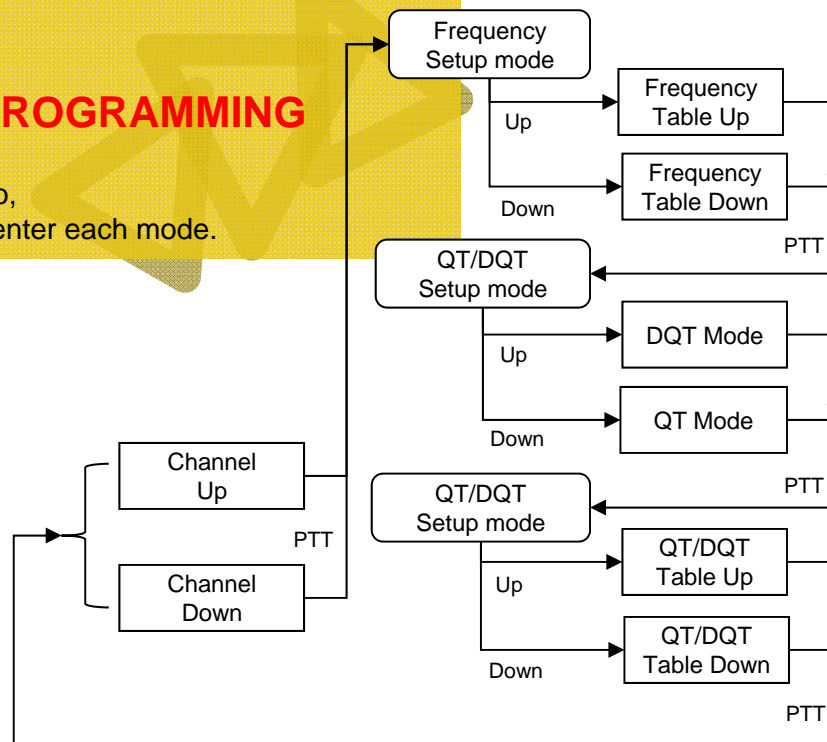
ROGRAMMING

o,
enter each mode.

Frequency Setup mode

Up

Frequency Table Up

Down

Frequency Table Down

PTT

QT/DQT Setup mode

Up

DQT Mode

Down

QT Mode

Channel Up

PTT

Channel Down

PTT

QT/DQT Setup mode

Up

QT/DQT Table Up

Down

QT/DQT Table Down

PTT